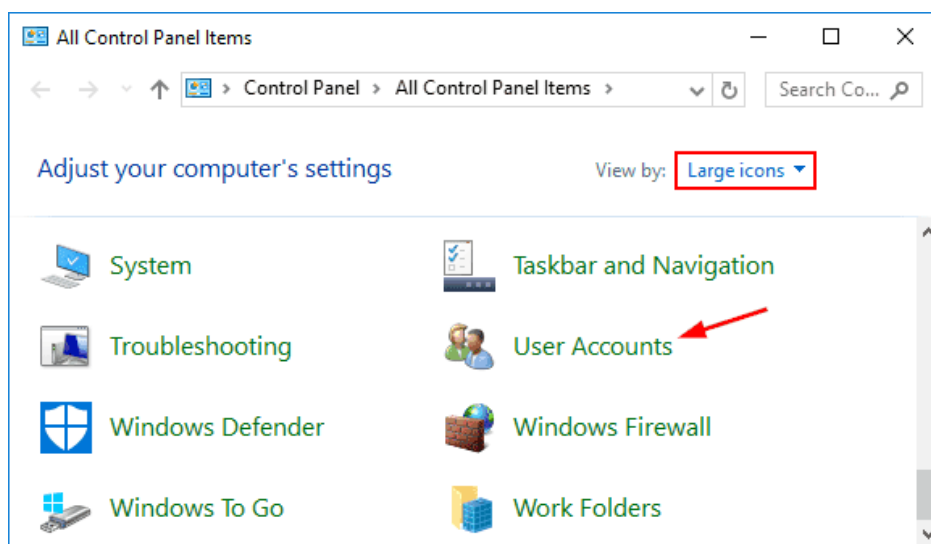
All Control Panel Items

Control Panel > All Control Panel Items >

Search Co...

Adjust your computer's settings

View by: Large icons ▾

System

Taskbar and Navigation

Troubleshooting

User Accounts

Windows Defender

Windows Firewall

Windows To Go

Work Folders